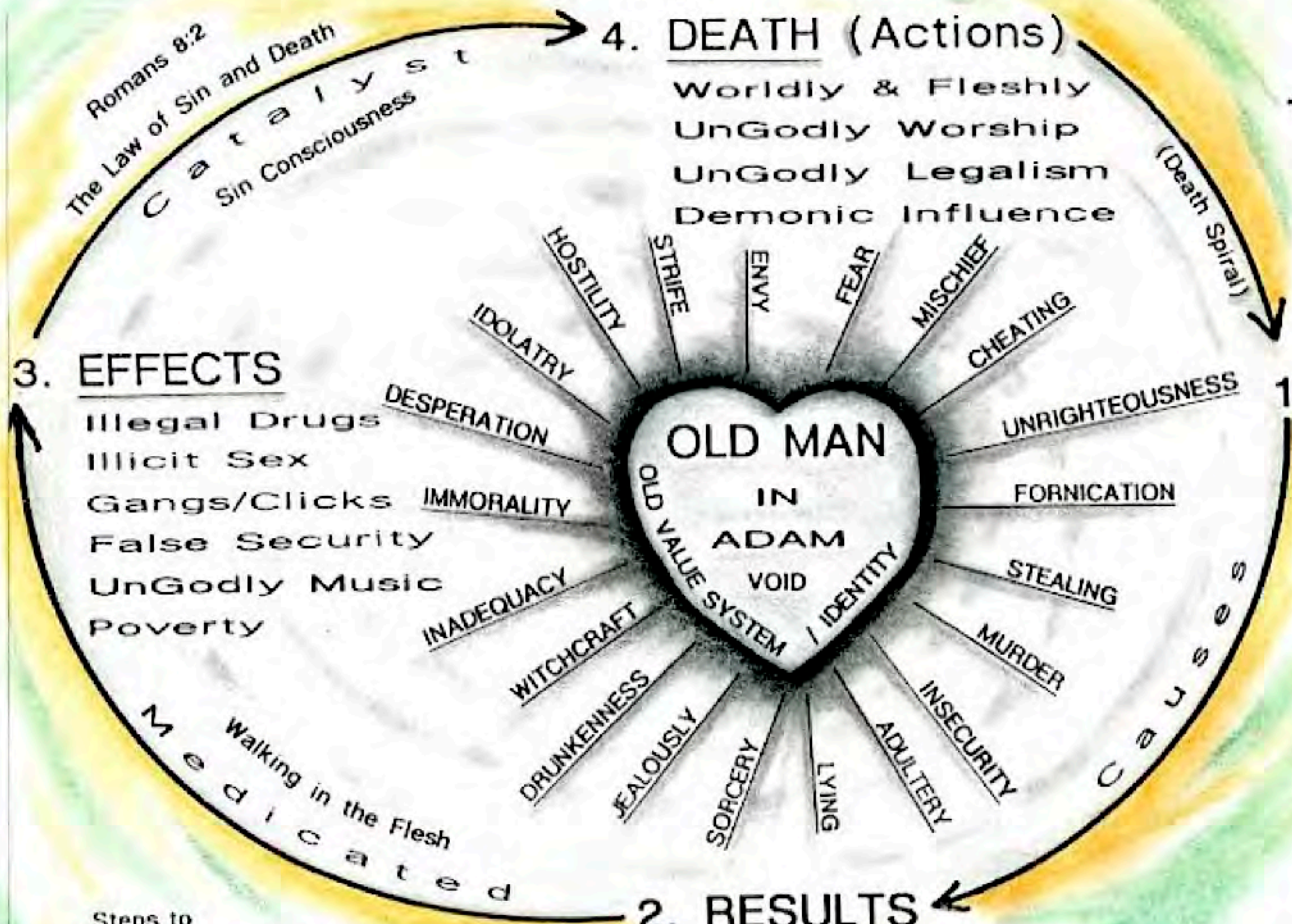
Romans 8:2
The Law of Sin and Death
Catalyst
Sin Consciousness

4. DEATH (Actions)
Worldly & Fleshly
UnGodly Worship
UnGodly Legalism
Demonic Influence

(Death Spiral)

1

3. EFFECTS
Illegal Drugs
Illicit Sex
Gangs/Clicks
False Security
UnGodly Music
Poverty

HOSTILITY
STRIFE
ENVY
FEAR
MISCHIEF
CHEATING
UNRIGHTEOUSNESS
FORNICATION
STEALING
MURDER
INSECURITY
ADULTERY
LYING
SORCERY
JEALOUSLY
DRUNKENNESS
WITCHCRAFT
INADEQUACY
IMMORALITY
DESPERATION
IDOLATRY

OLD MAN
IN
ADAM
VOID
OLD VALUE SYSTEM
/ IDENTITY

Causes

Walking in the Flesh
Medicated

Steps to

2. RESULTS